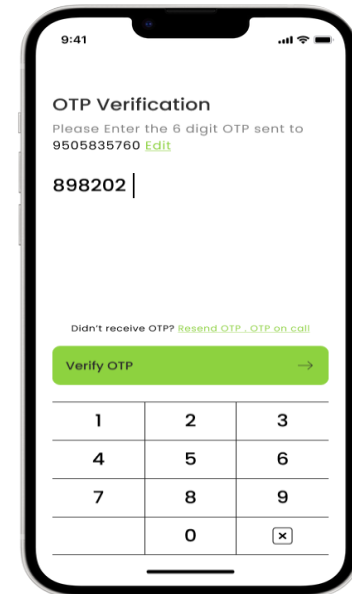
9:41

OTP Verification

Please Enter the 6 digit OTP sent to 9505835760 Edit

898202

Didn't receive OTP? Resend OTP . OTP on call

Verify OTP →

| 1 | 2 | 3 |
|---|---|---|
| 4 | 5 | 6 |
| 7 | 8 | 9 |
|  | 0 | ⌫ |